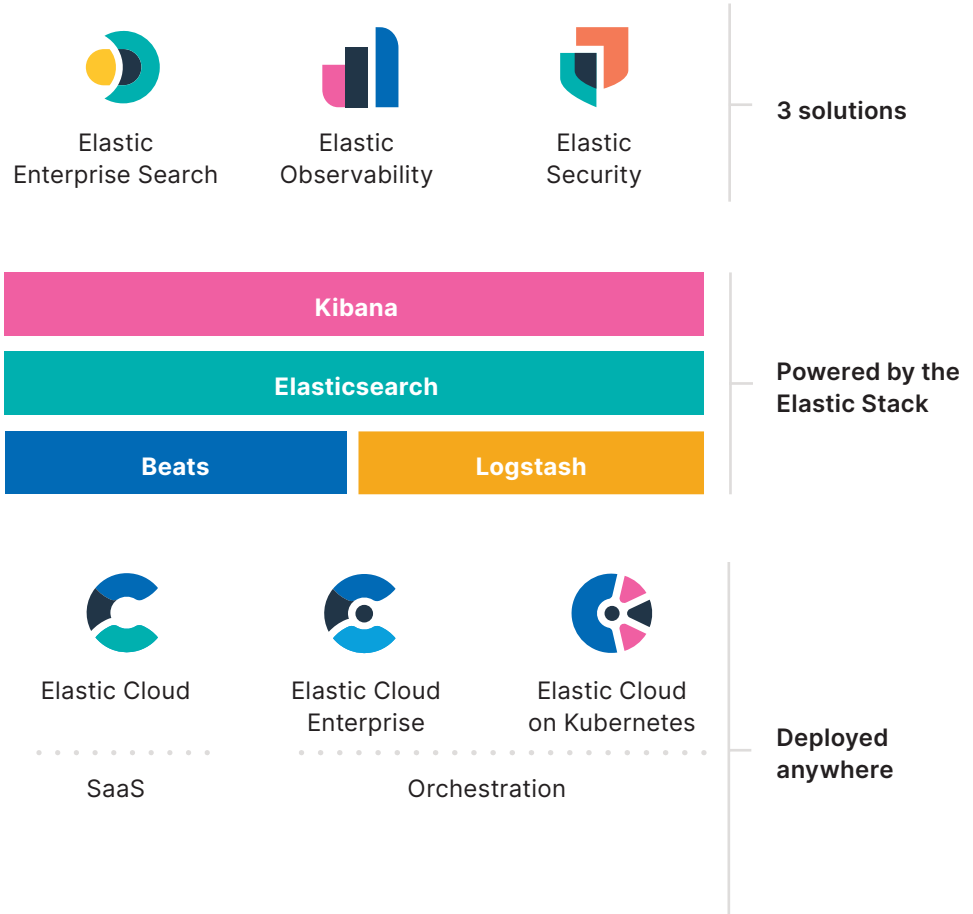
Elastic Enterprise Search

Elastic Observability

Elastic Security

3 solutions

Kibana

Elasticsearch

Beats

Logstash

Powered by the Elastic Stack

Elastic Cloud

Elastic Cloud Enterprise

Elastic Cloud on Kubernetes

SaaS

Orchestration

Deployed anywhere